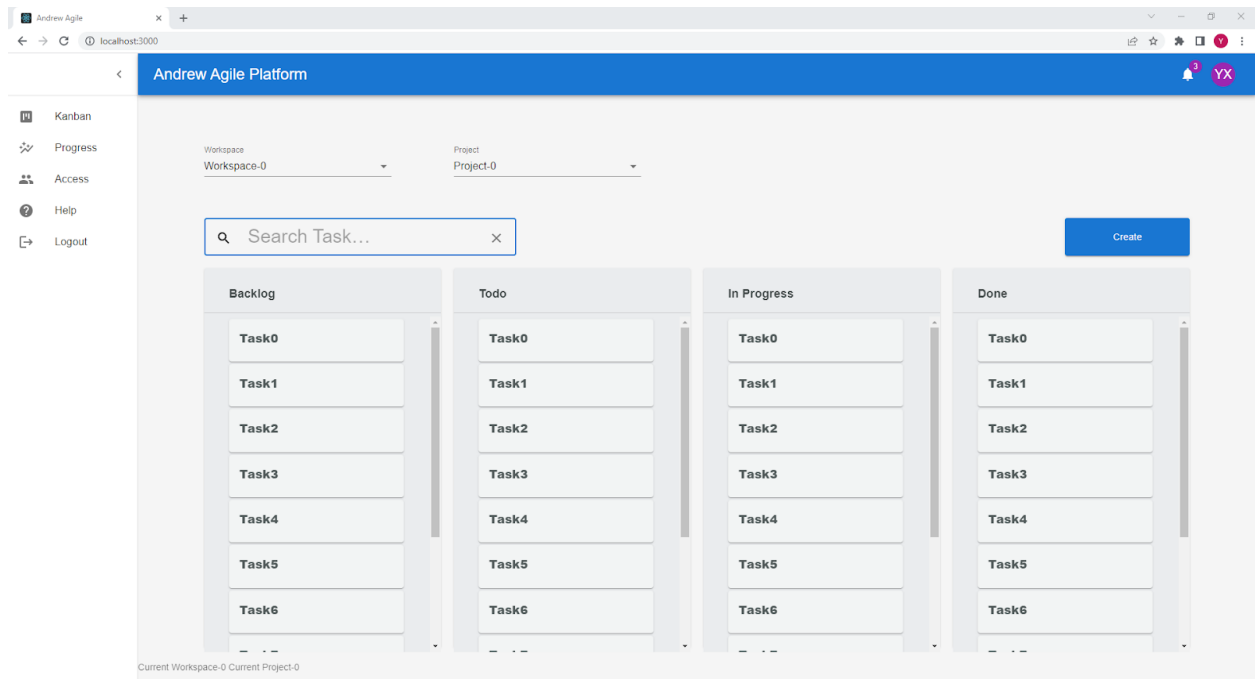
Andrew Agile

localhost:3000

Y

Andrew Agile Platform

3

YX

Kanban

Progress

Access

Help

Logout

Workspace
Workspace-0

Project
Project-0

Search Task...

Create

Backlog

Task0
Task1
Task2
Task3
Task4
Task5
Task6
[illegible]

Todo

Task0
Task1
Task2
Task3
Task4
Task5
Task6
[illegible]

In Progress

Task0
Task1
Task2
Task3
Task4
Task5
Task6
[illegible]

Done

Task0
Task1
Task2
Task3
Task4
Task5
Task6
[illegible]

Current Workspace-0 Current Project-0